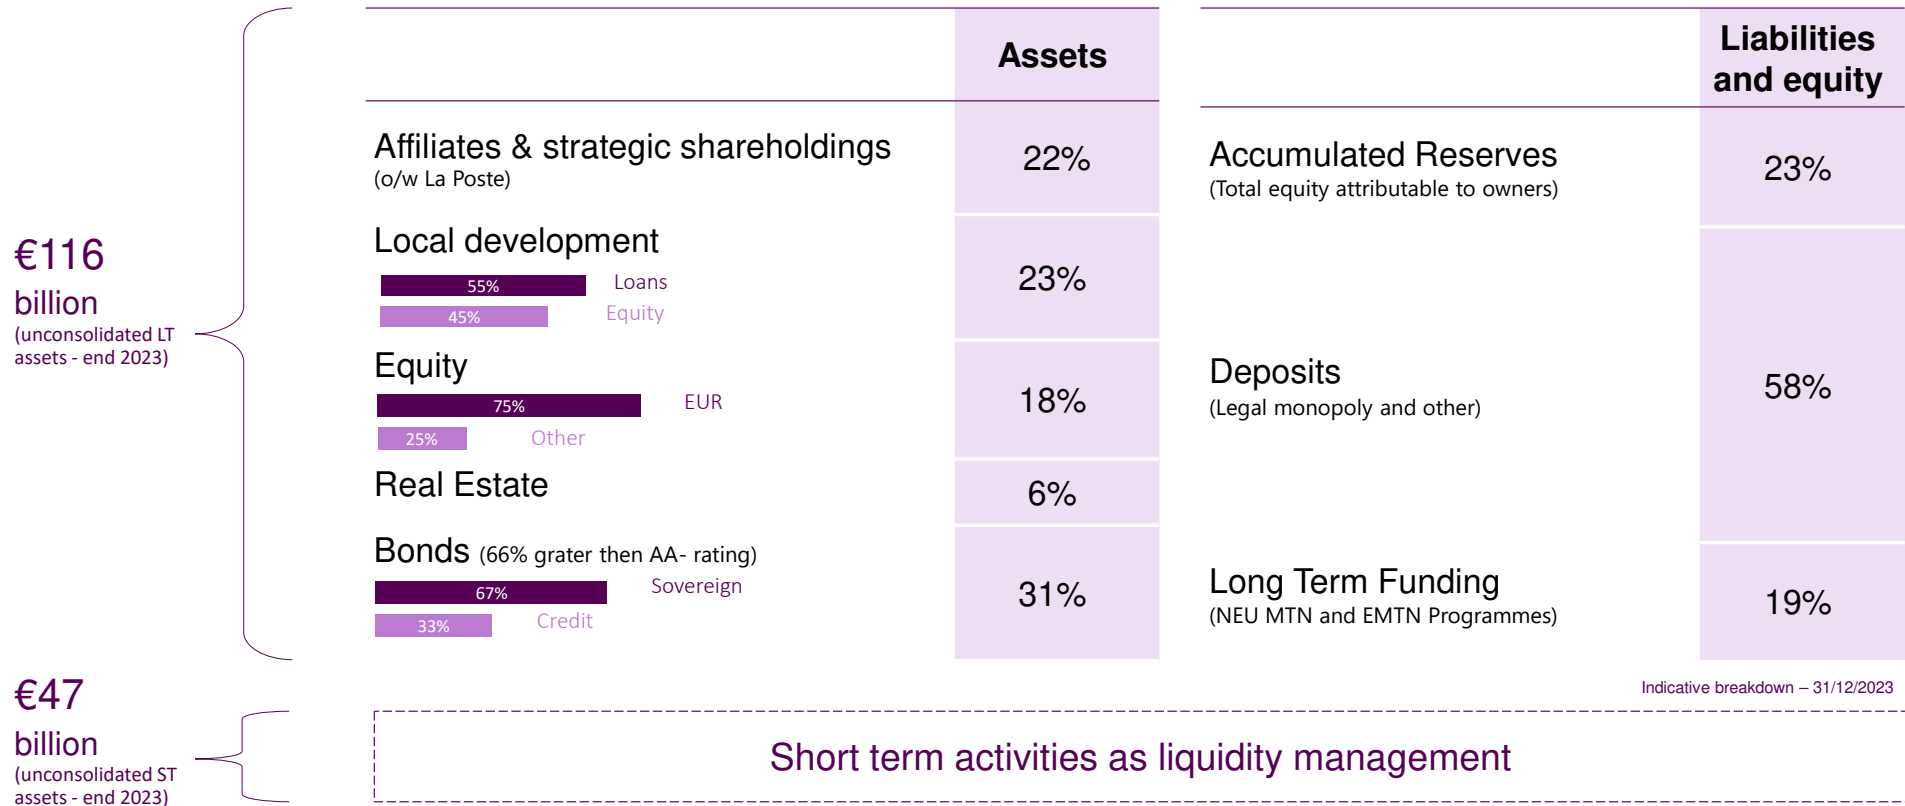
€116 billion
(unconsolidated LT assets - end 2023)

| | Assets |
|---|---|
| Affiliates & strategic shareholdings (o/w La Poste) | 22% |
| Local development 55% Loans 45% Equity | 23% |
| Equity 75% EUR 25% Other | 18% |
| Real Estate | 6% |
| Bonds (66% grater then AA- rating) 67% Sovereign 33% Credit | 31% |

| | Liabilities and equity |
|---|---|
| Accumulated Reserves (Total equity attributable to owners) | 23% |
| Deposits (Legal monopoly and other) | 58% |
| Long Term Funding (NEU MTN and EMTN Programmes) | 19% |

Indicative breakdown – 31/12/2023

€47 billion
(unconsolidated ST assets - end 2023)

Short term activities as liquidity management